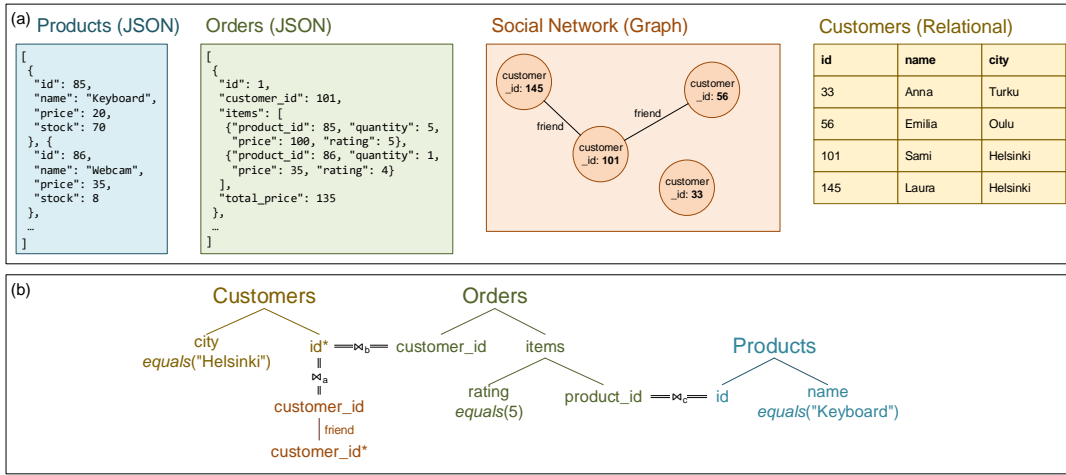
(a)

Products (JSON)

[
 {
  "id": 85,
  "name": "Keyboard",
  "price": 20,
  "stock": 70
 }, {
  "id": 86,
  "name": "Webcam",
  "price": 35,
  "stock": 8
 },
 …
]

Orders (JSON)

[
 {
  "id": 1,
  "customer_id": 101,
  "items": [
   {"product_id": 85, "quantity": 5,
    "price": 100, "rating": 5},
   {"product_id": 86, "quantity": 1,
    "price": 35, "rating": 4}
  ],
  "total_price": 135
 },
 …
]

Social Network (Graph)

customer_id: 145
customer_id: 56
customer_id: 101
customer_id: 33
friend
friend

Customers (Relational)

| id | name | city |
|---|---|---|
| 33 | Anna | Turku |
| 56 | Emilia | Oulu |
| 101 | Sami | Helsinki |
| 145 | Laura | Helsinki |

(b)

Customers
city
*equals*("Helsinki")
id*
$\bowtie_b$
$\bowtie_a$
customer_id
friend
customer_id*

Orders
customer_id
items
rating
*equals*(5)
product_id
$\bowtie_c$

Products
id
name
*equals*("Keyboard")